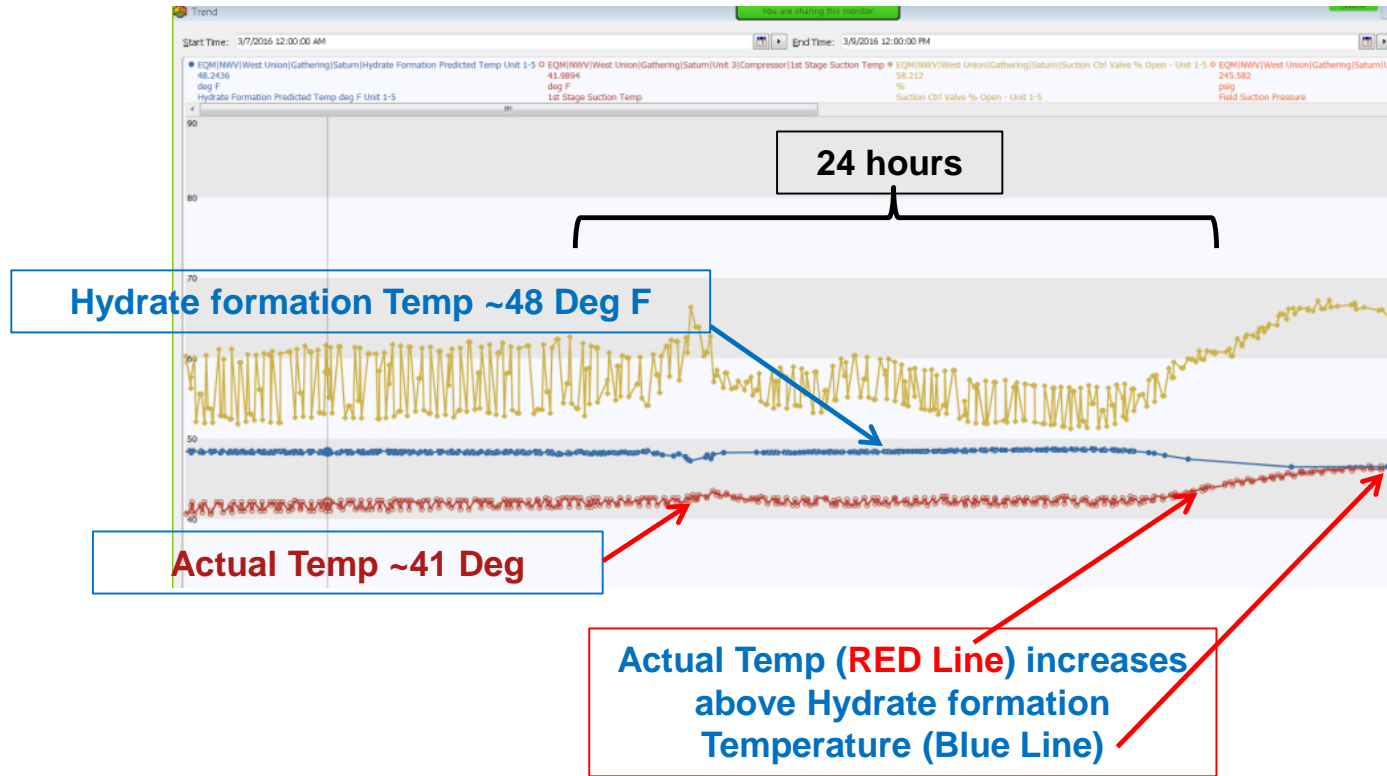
Trend

You are sharing this monitor.

Start Time: 3/7/2016 12:00:00 AM

End Time: 3/9/2016 12:00:00 PM

EQM|NWV|West Union|Gathering|Saturn|Hydrate Formation Predicted Temp Unit 1-5
48.2436
deg F
Hydrate Formation Predicted Temp deg F Unit 1-5

EQM|NWV|West Union|Gathering|Saturn|Unit 3|Compressor|1st Stage Suction Temp
41.9894
deg F
1st Stage Suction Temp

EQM|NWV|West Union|Gathering|Saturn|Suction Ctrl Valve % Open - Unit 1-5
58.212
%
Suction Ctrl Valve % Open - Unit 1-5

EQM|NWV|West Union|Gathering|Saturn|U
245.582
psig
Field Suction Pressure

90

80

70

60

50

40

24 hours

Hydrate formation Temp ~48 Deg F

Actual Temp ~41 Deg

Actual Temp (RED Line) increases above Hydrate formation Temperature (Blue Line)